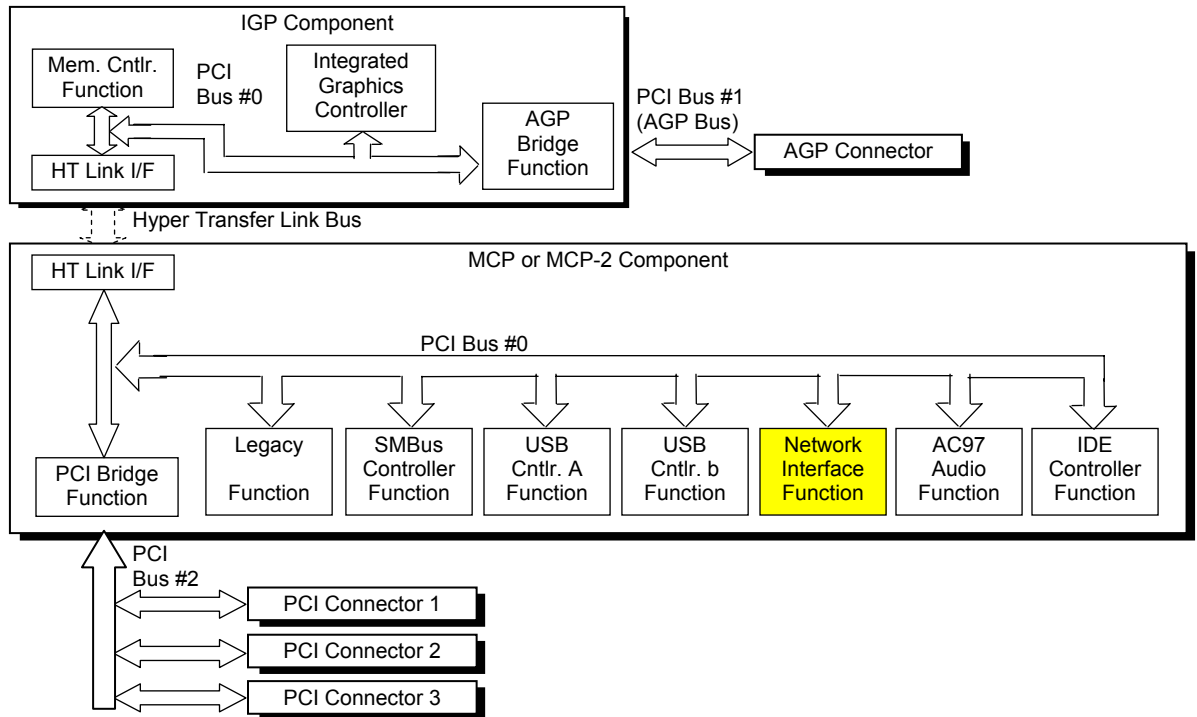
IGP Component

Mem. Cntlr. Function

PCI Bus #0

Integrated Graphics Controller

HT Link I/F

AGP Bridge Function

PCI Bus #1 (AGP Bus)

AGP Connector

Hyper Transfer Link Bus

MCP or MCP-2 Component

HT Link I/F

PCI Bus #0

Legacy Function

SMBus Controller Function

USB Cntlr. A Function

USB Cntlr. b Function

Network Interface Function

AC97 Audio Function

IDE Controller Function

PCI Bridge Function

PCI Bus #2

PCI Connector 1

PCI Connector 2

PCI Connector 3